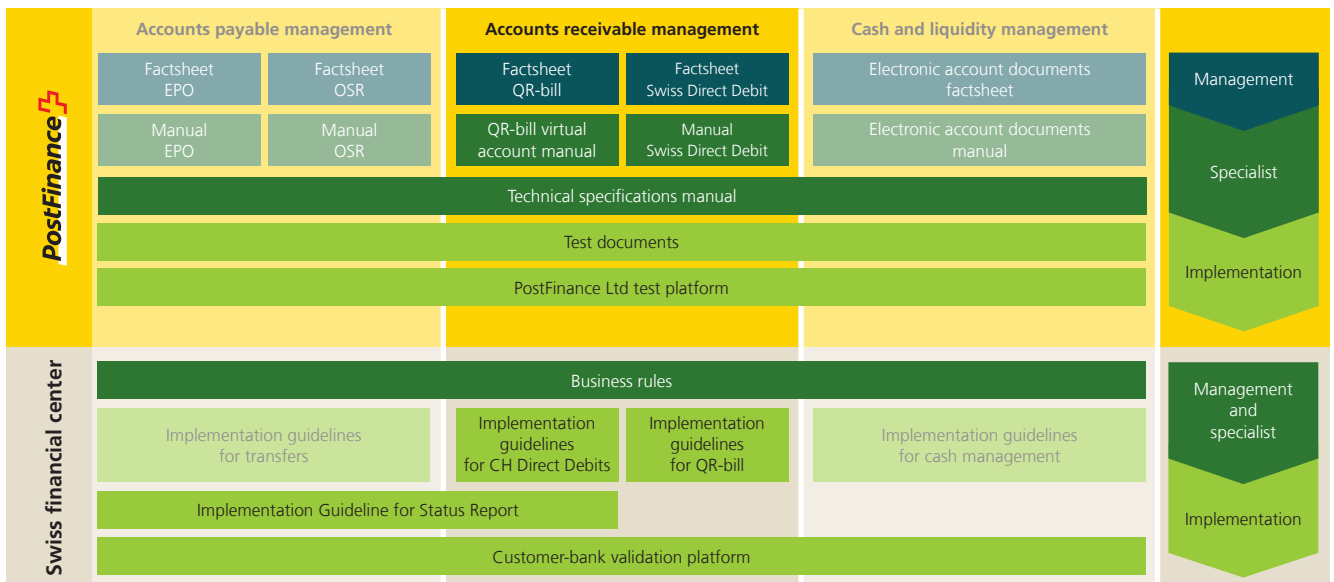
PostFinance

Accounts payable management

Accounts receivable management

Cash and liquidity management

Factsheet EPO

Factsheet OSR

Factsheet QR-bill

Factsheet Swiss Direct Debit

Electronic account documents factsheet

Management

Manual EPO

Manual OSR

QR-bill virtual account manual

Manual Swiss Direct Debit

Electronic account documents manual

Specialist

Technical specifications manual

Test documents

Implementation

PostFinance Ltd test platform

Swiss financial center

Business rules

Management and specialist

Implementation guidelines for transfers

Implementation guidelines for CH Direct Debits

Implementation guidelines for QR-bill

Implementation guidelines for cash management

Implementation Guideline for Status Report

Implementation

Customer-bank validation platform